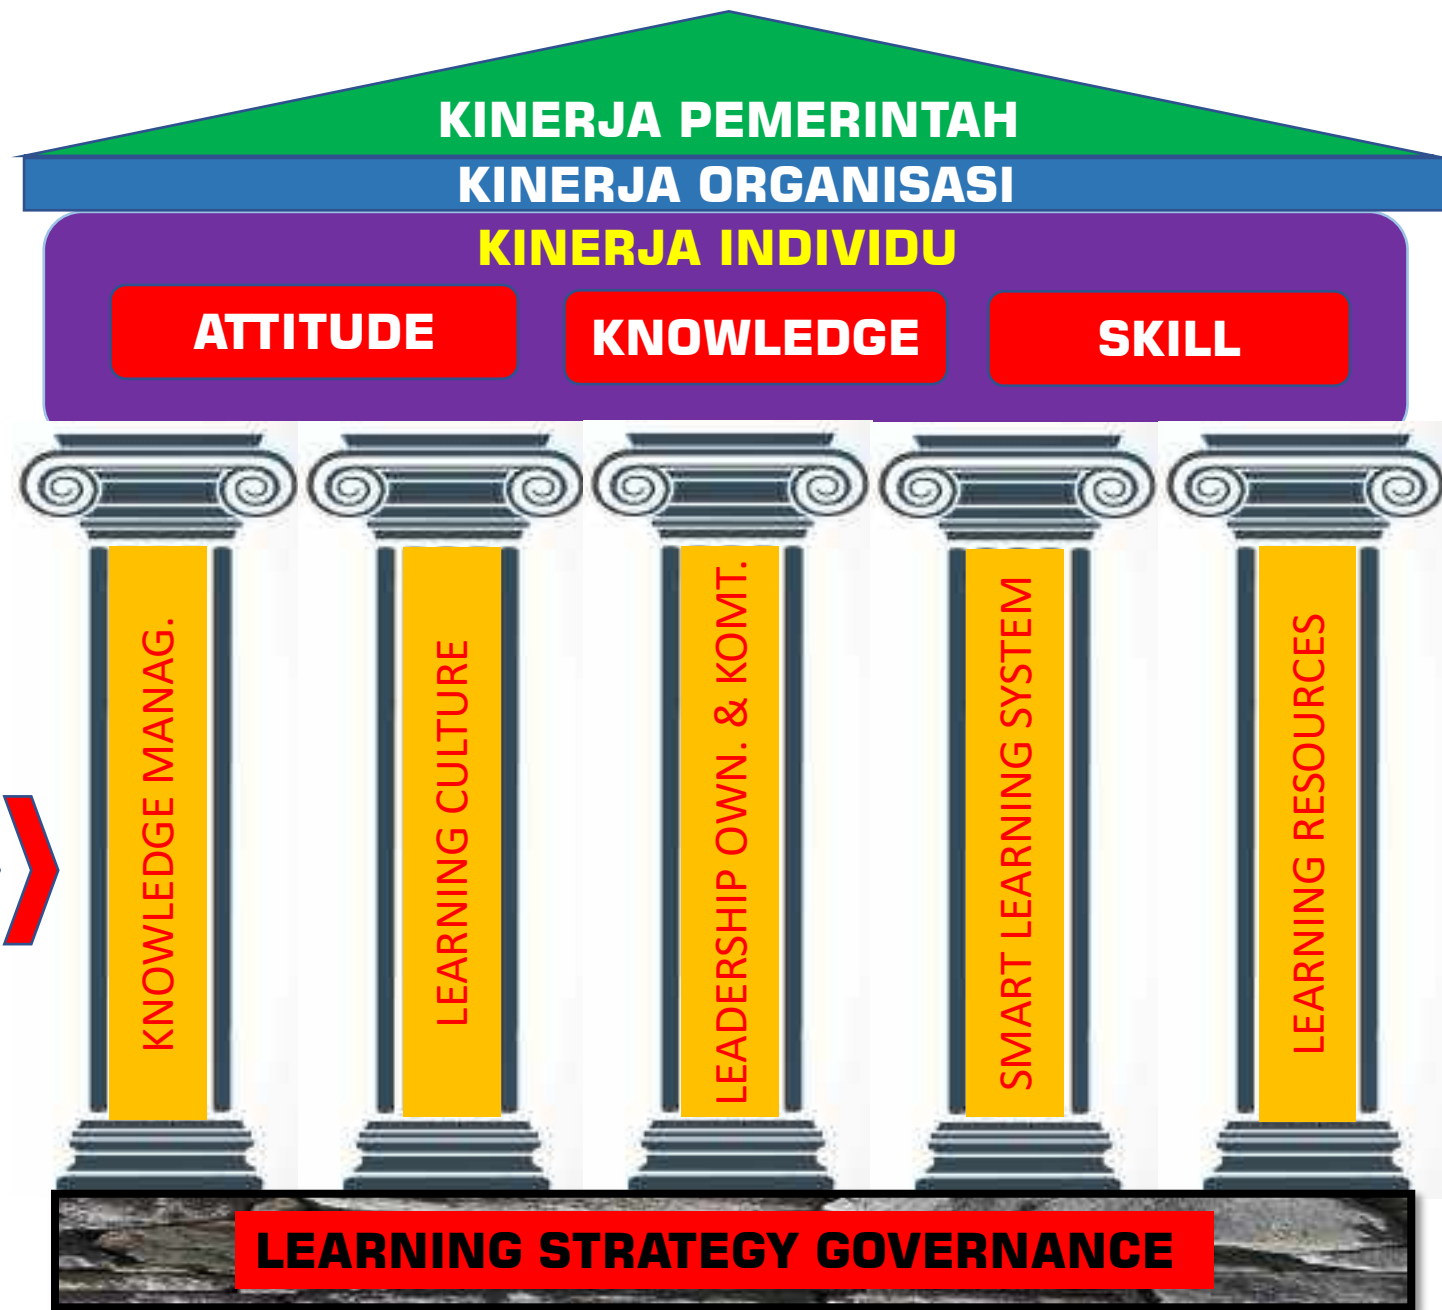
KINERJA PEMERINTAH

KINERJA ORGANISASI

KINERJA INDIVIDU

ATTITUDE

KNOWLEDGE

SKILL

KNOWLEDGE MANAG.

LEARNING CULTURE

LEADERSHIP OWN. & KOMT.

SMART LEARNING SYSTEM

LEARNING RESOURCES

LEARNING STRATEGY GOVERNANCE